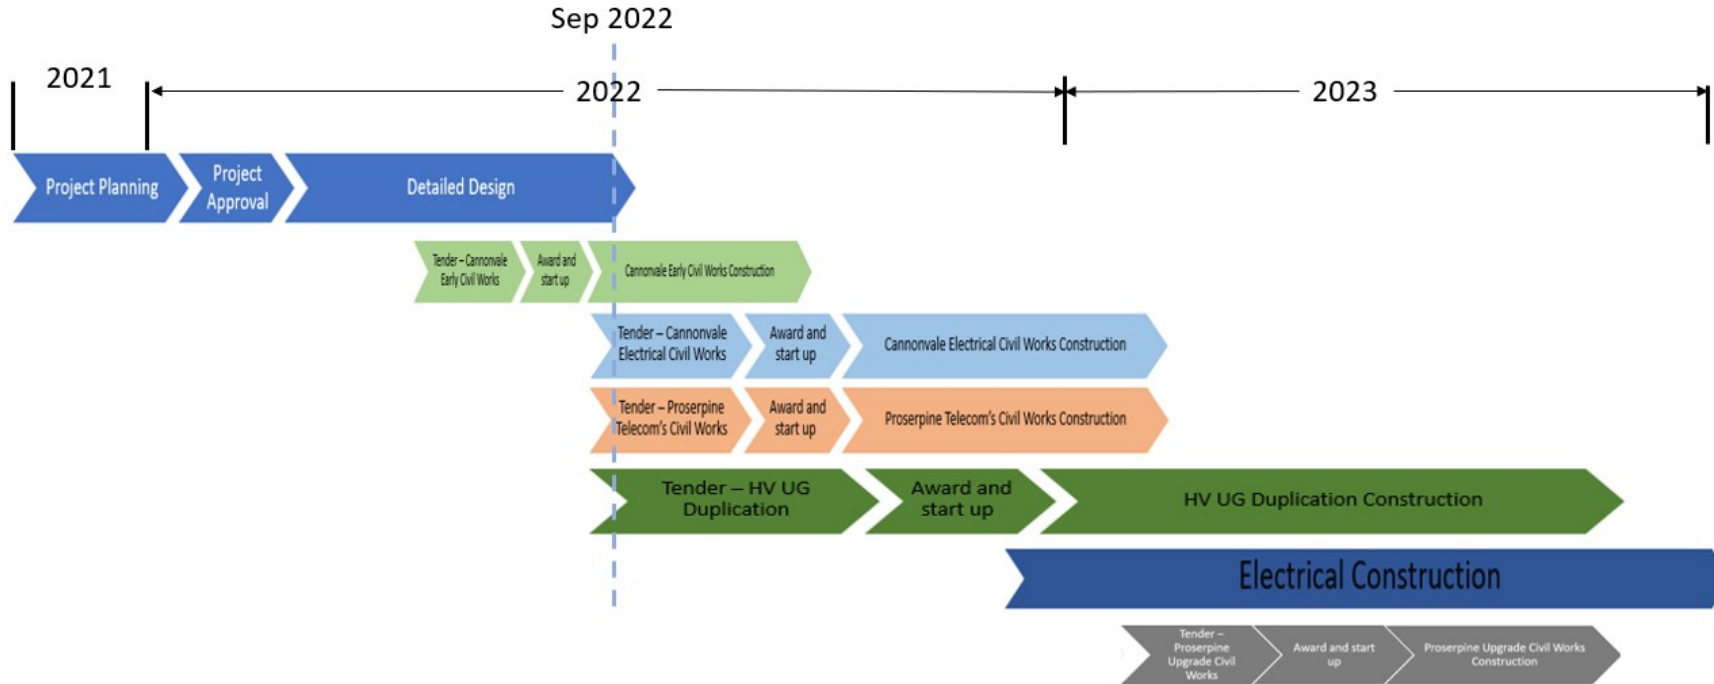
Sep 2022

2021

2022

2023

Project Planning

Project Approval

Detailed Design

Tender – Cannonvale Early Civil Works

Award and start up

Cannonvale Early Civil Works Construction

Tender – Cannonvale Electrical Civil Works

Award and start up

Cannonvale Electrical Civil Works Construction

Tender – Proserpine Telecom's Civil Works

Award and start up

Proserpine Telecom's Civil Works Construction

Tender – HV UG Duplication

Award and start up

HV UG Duplication Construction

Electrical Construction

Tender – Proserpine Upgrade Civil Works

Award and start up

Proserpine Upgrade Civil Works Construction